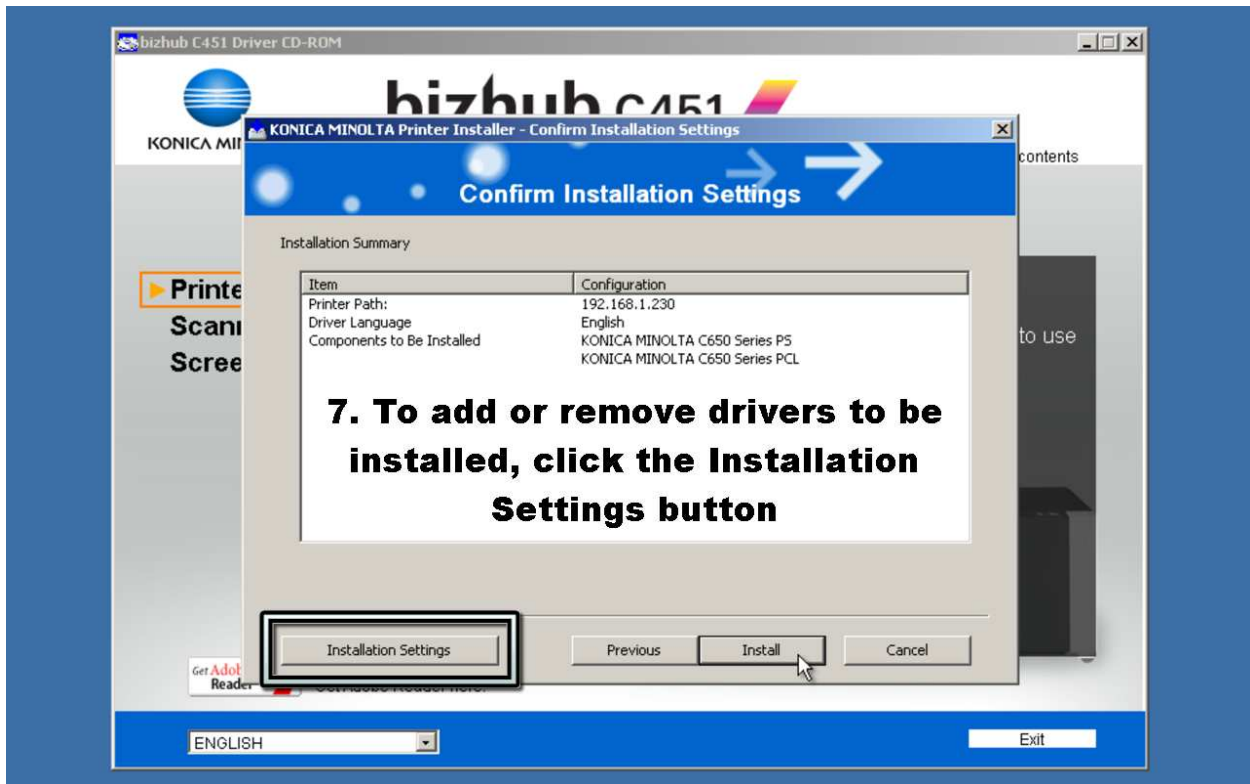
bizhub C451 Driver CD-ROM

KONICA MI

bizhub C451

contents

Printe
Scann
Scree

to use

KONICA MINOLTA Printer Installer - Confirm Installation Settings

Confirm Installation Settings

Installation Summary

| Item | Configuration |
|---|---|
| Printer Path: | 192.168.1.230 |
| Driver Language | English |
| Components to Be Installed | KONICA MINOLTA C650 Series PS |
| | KONICA MINOLTA C650 Series PCL |

7. To add or remove drivers to be installed, click the Installation Settings button

Installation Settings

Previous

Install

Cancel

Get Adob Reader

ENGLISH

Exit